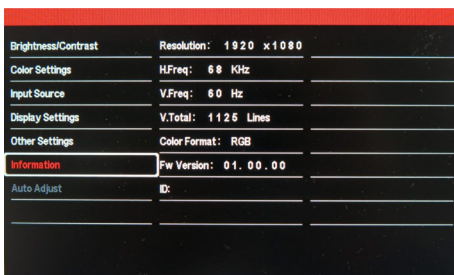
Brightness/Contrast
Color Settings
Input Source
Display Settings
Other Settings
Information
Auto Adjust

Resolution: 1920 x1080
H.Freq: 68 KHz
V.Freq: 60 Hz
V.Total: 1125 Lines
Color Format: RGB
Fw Version: 01.00.00
ID: